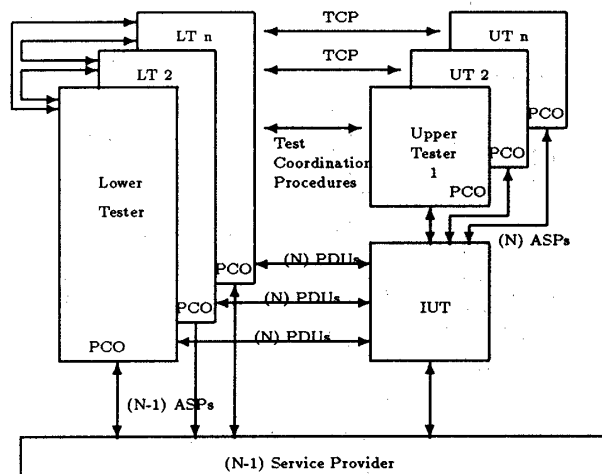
LT n

LT 2

Lower Tester

PCO

PCO

PCO

TCP

TCP

Test Coordination Procedures

UT n

UT 2

Upper Tester 1

PCO

PCO

PCO

(N) ASPs

(N) PDUs

(N) PDUs

(N) PDUs

IUT

(N-1) ASPs

(N-1) Service Provider